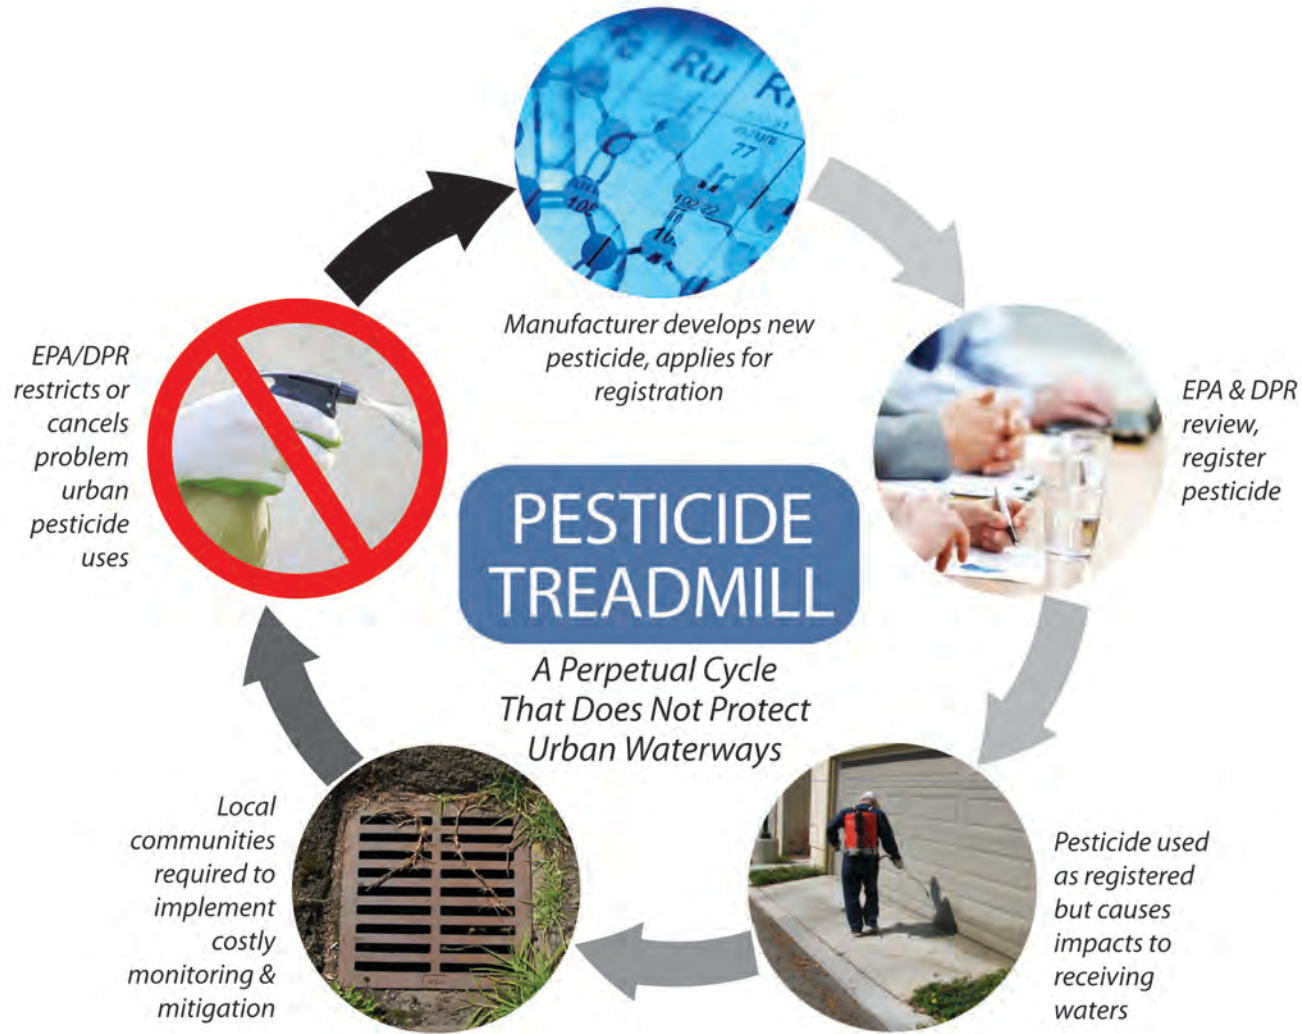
Manufacturer develops new pesticide, applies for registration

EPA & DPR review, register pesticide

Pesticide used as registered but causes impacts to receiving waters

Local communities required to implement costly monitoring & mitigation

EPA/DPR restricts or cancels problem urban pesticide uses

PESTICIDE TREADMILL

A Perpetual Cycle That Does Not Protect Urban Waterways